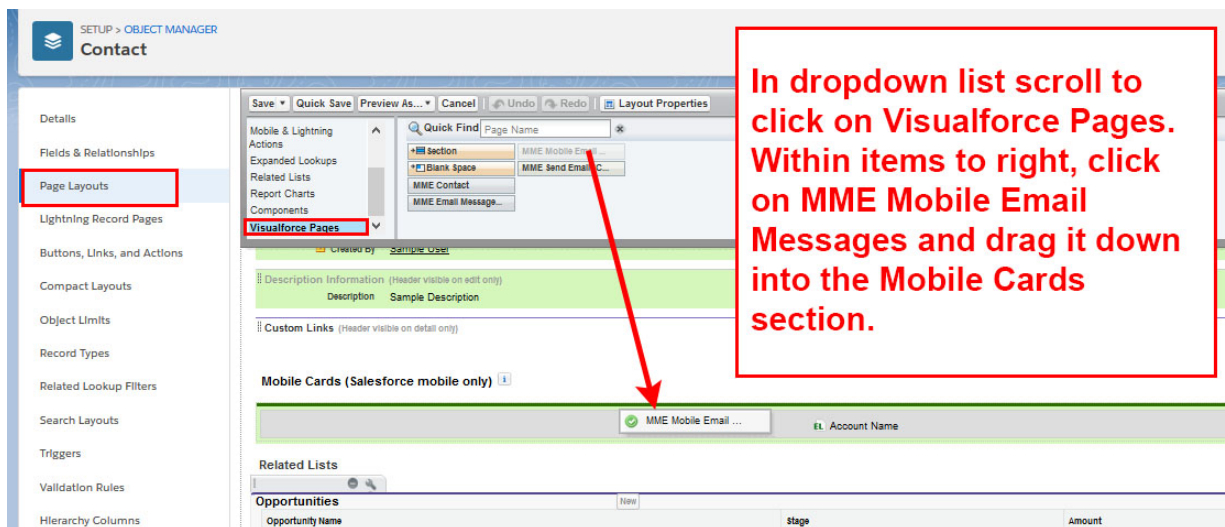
SETUP > OBJECT MANAGER
Contact

Details
Fields & Relationships
Page Layouts
Lightning Record Pages
Buttons, Links, and Actions
Compact Layouts
Object Limits
Record Types
Related Lookup Filters
Search Layouts
Triggers
Validation Rules
Hierarchy Columns

Save ▾ Quick Save Preview As... ▾ Cancel Undo Redo Layout Properties

Mobile & Lightning Actions
Expanded Lookups
Related Lists
Report Charts
Components
Visualforce Pages

Quick Find Page Name
Section
Blank Space
MME Contact
MME Email Message...
MME Mobile Email ...
MME Send Email C...

Created By Sample User

Description Information (Header visible on edit only)
Description Sample Description

Custom Links (Header visible on detail only)

Mobile Cards (Salesforce mobile only)

MME Mobile Email ...
Account Name

Related Lists

Opportunities
New
Opportunity Name
Stage
Amount

In dropdown list scroll to click on Visualforce Pages. Within items to right, click on MME Mobile Email Messages and drag it down into the Mobile Cards section.